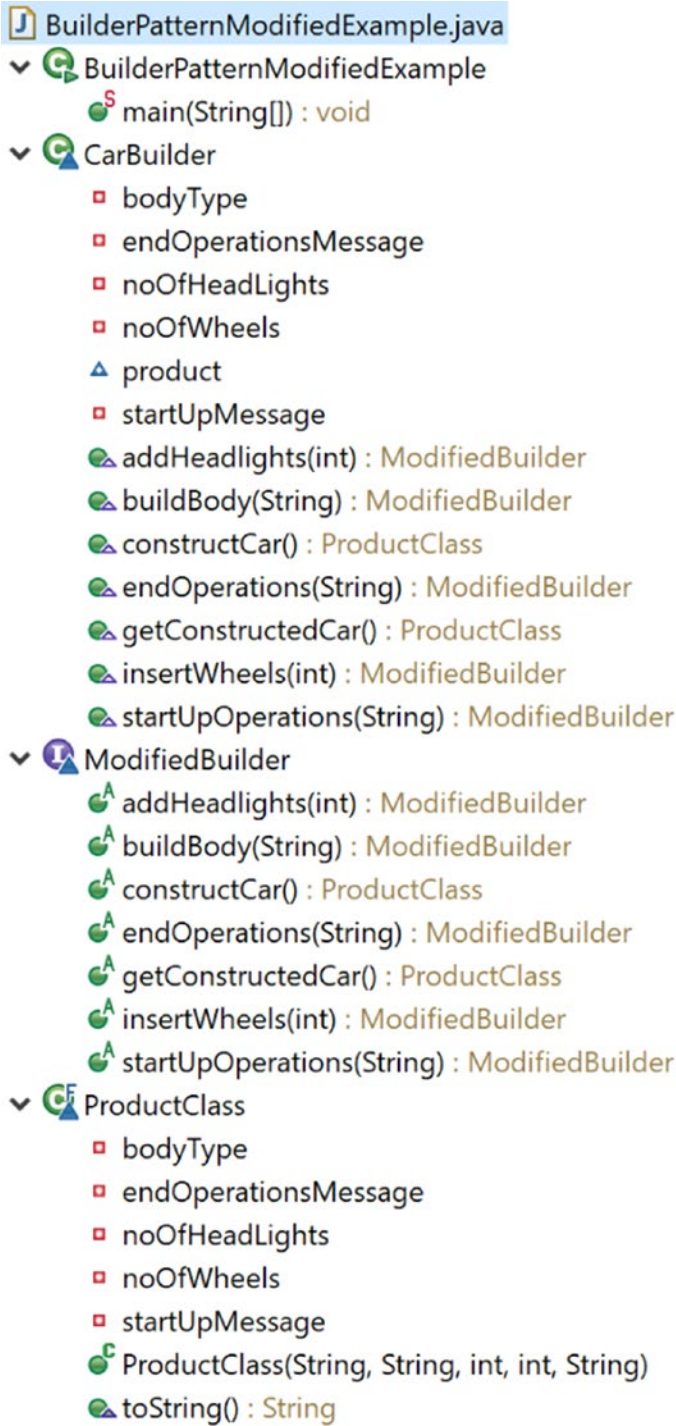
BuilderPatternModifiedExample.java
BuilderPatternModifiedExample
main(String[]) : void
CarBuilder
bodyType
endOperationsMessage
noOfHeadLights
noOfWheels
product
startUpMessage
addHeadlights(int) : ModifiedBuilder
buildBody(String) : ModifiedBuilder
constructCar() : ProductClass
endOperations(String) : ModifiedBuilder
getConstructedCar() : ProductClass
insertWheels(int) : ModifiedBuilder
startUpOperations(String) : ModifiedBuilder
ModifiedBuilder
addHeadlights(int) : ModifiedBuilder
buildBody(String) : ModifiedBuilder
constructCar() : ProductClass
endOperations(String) : ModifiedBuilder
getConstructedCar() : ProductClass
insertWheels(int) : ModifiedBuilder
startUpOperations(String) : ModifiedBuilder
ProductClass
bodyType
endOperationsMessage
noOfHeadLights
noOfWheels
startUpMessage
ProductClass(String, String, int, int, String)
toString() : String